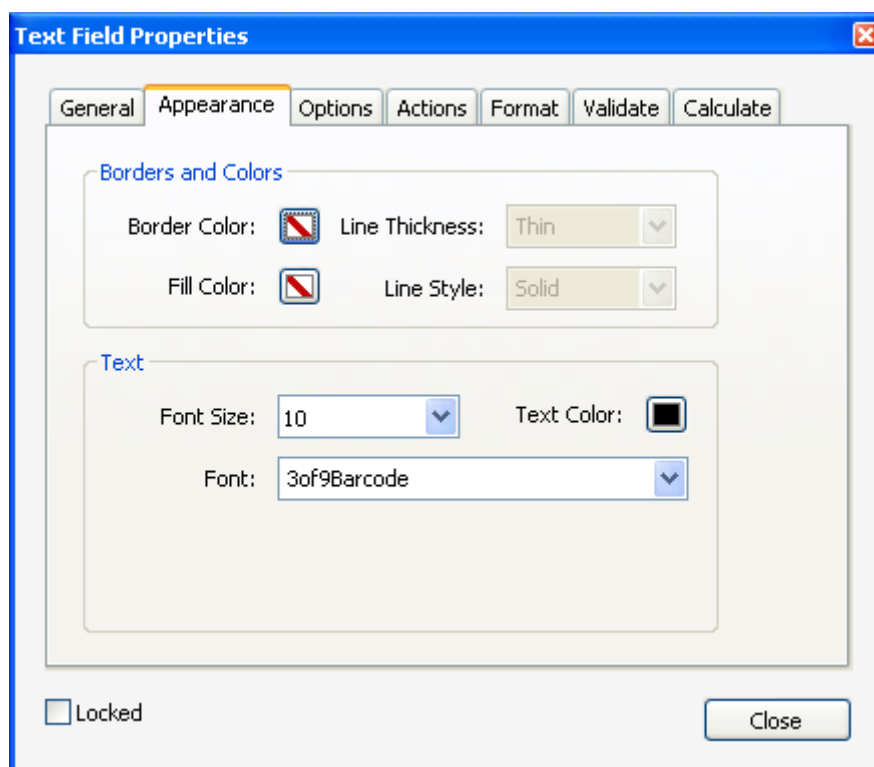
Text Field Properties

General | Appearance | Options | Actions | Format | Validate | Calculate

Borders and Colors

Border Color: Line Thickness: Thin

Fill Color: Line Style: Solid

Text

Font Size: 10 Text Color:

Font: 3of9Barcode

Locked

Close